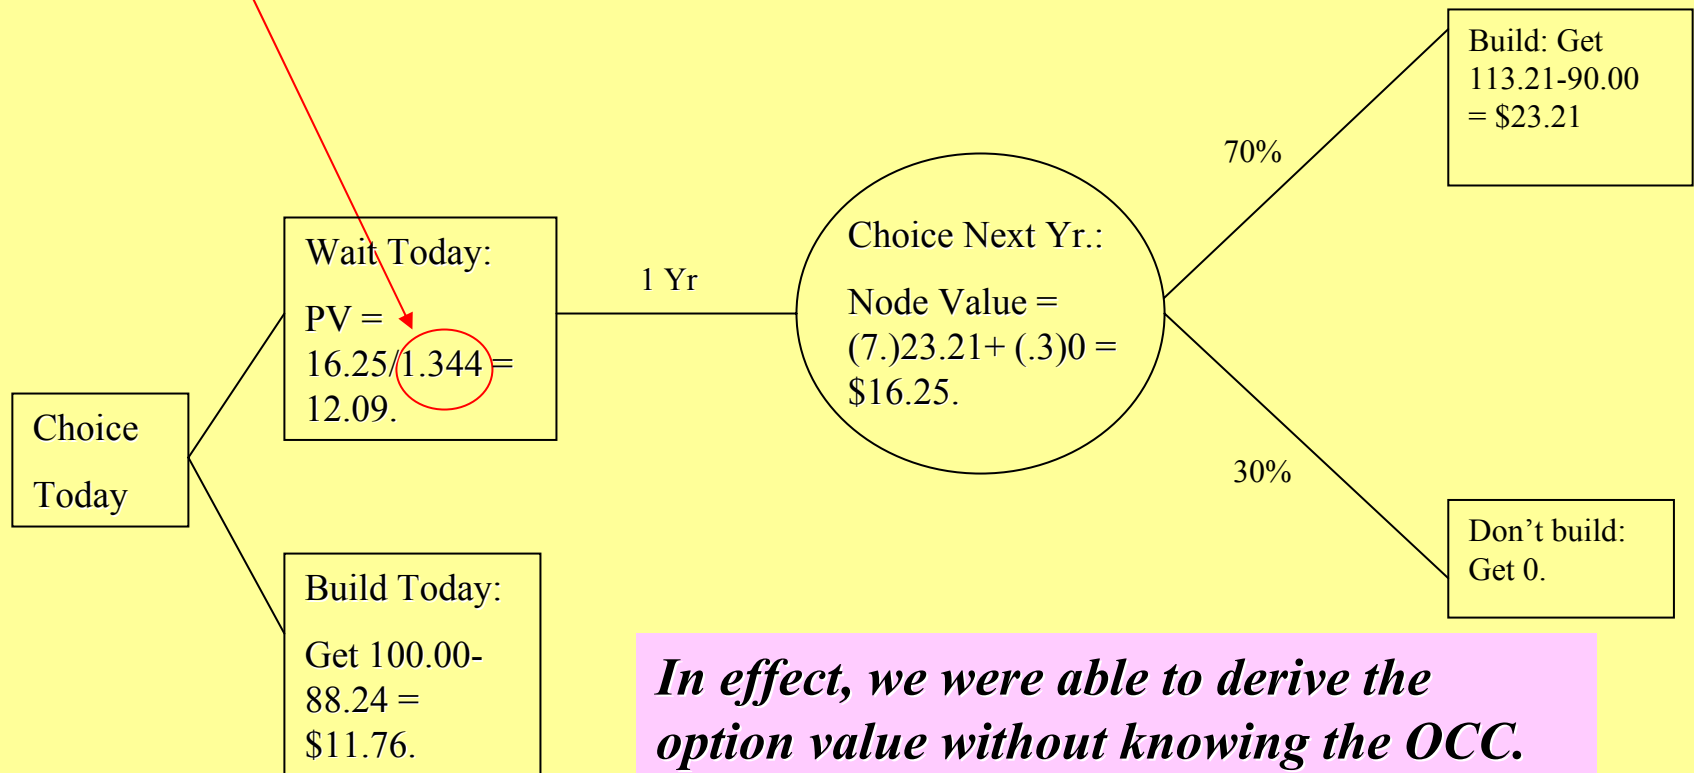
Choice Today

Wait Today:

PV = 16.25/1.344 = 12.09.

1 Yr

Choice Next Yr.:

Node Value = (7.)23.21+ (.3)0 = $16.25.

70%

Build: Get 113.21-90.00 = $23.21

30%

Don’t build: Get 0.

Build Today:

Get 100.00-88.24 = $11.76.

In effect, we were able to derive the option value without knowing the OCC.